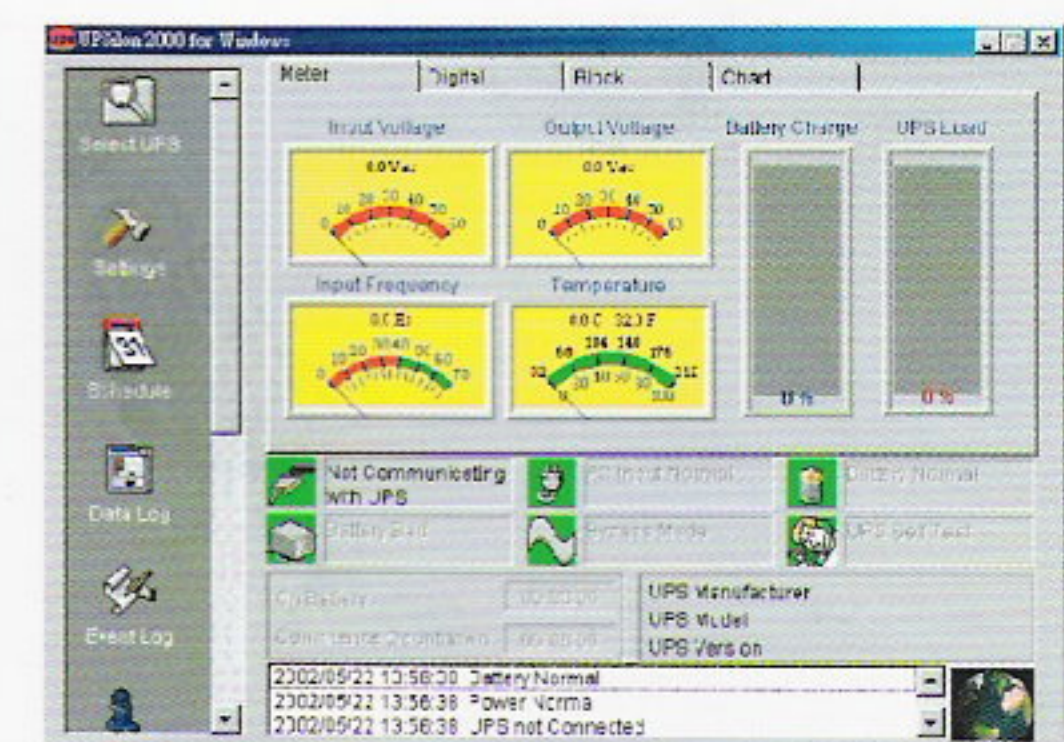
UPSilon 2000 for Windows

Select UPS

Settings

Schedule

Data Log

Event Log

Meter | Digital | Block | Chart

Input Voltage
0.0 Vac
0 10 20 30 40 50 60

Output Voltage
0.0 Vac
0 10 20 30 40 50 60

Battery Charge
0 %

UPS Load
0 %

Input Frequency
0.0 Hz
0 10 20 30 40 50 60 70

Temperature
0.0 C 32.0 F
0 30 50 10 30 60 104 140 176 212

Not Communicating with UPS

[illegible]

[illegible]

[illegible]

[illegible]

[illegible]

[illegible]

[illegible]

UPS Manufacturer
UPS Model
UPS Version

2002/05/22 13:56:30 Battery Normal
2002/05/22 13:56:38 Power Normal
2002/05/22 13:56:38 UPS not Connected